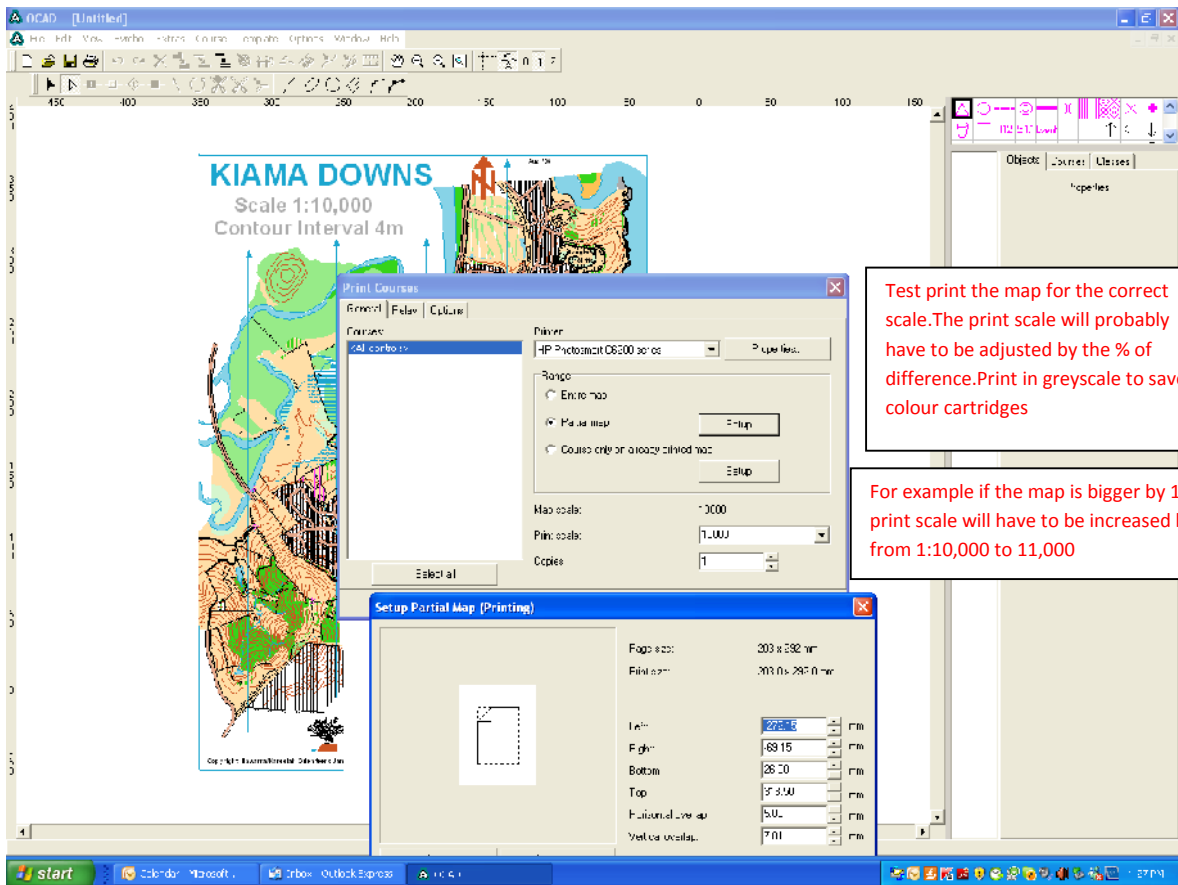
OCAD [Untitled]

File Edit View Symbol Extras Course Compute Options Window Help

450 400 350 300 250 200 150 100 50 0 50 100 150

Objects Courses Classes

Properties

KIAMA DOWNS
Scale 1:10,000
Contour Interval 4m

Print Courses

General Relay Options

Courses:
<All controls>

Printer
HP Photosmart C6200 series
Properties...

Range
Entire map
Partial map
Setup
Course only on already printed map
Setup

Map scale: 10000
Print scale: 11000
Copies 1

Select all

Test print the map for the correct scale.The print scale will probably have to be adjusted by the % of difference.Print in greyscale to save colour cartridges

For example if the map is bigger by 1 print scale will have to be increased from 1:10,000 to 11,000

Setup Partial Map (Printing)

Page size: 203 x 292 mm
Print size: 203.0 x 292.0 mm

Left: 272.15 mm
Right: -69.15 mm
Bottom: 26.00 mm
Top: 313.00 mm
Horizontal overlap: 5.00 mm
Vertical overlap: 7.00 mm

Copyright Illawarra Kiama Orienteers Inc

start Calendar - Microsoft ... Inbox - Outlook Express OCAD